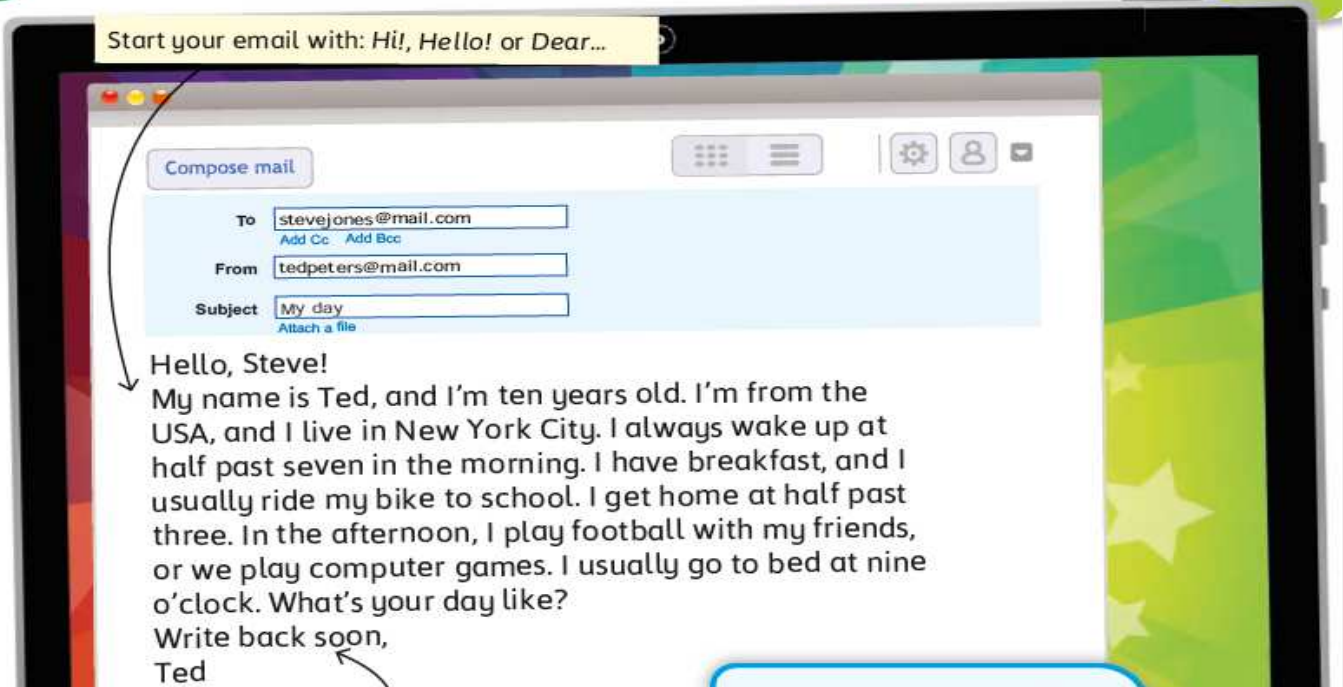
Start your email with: *Hi!*, *Hello!* or *Dear*...

Compose mail

To stevejones@mail.com
Add Cc Add Bcc
From tedpeters@mail.com
Subject My day
Attach a file

Hello, Steve!
My name is Ted, and I'm ten years old. I'm from the USA, and I live in New York City. I always wake up at half past seven in the morning. I have breakfast, and I usually ride my bike to school. I get home at half past three. In the afternoon, I play football with my friends, or we play computer games. I usually go to bed at nine o'clock. What's your day like?
Write back soon,
Ted